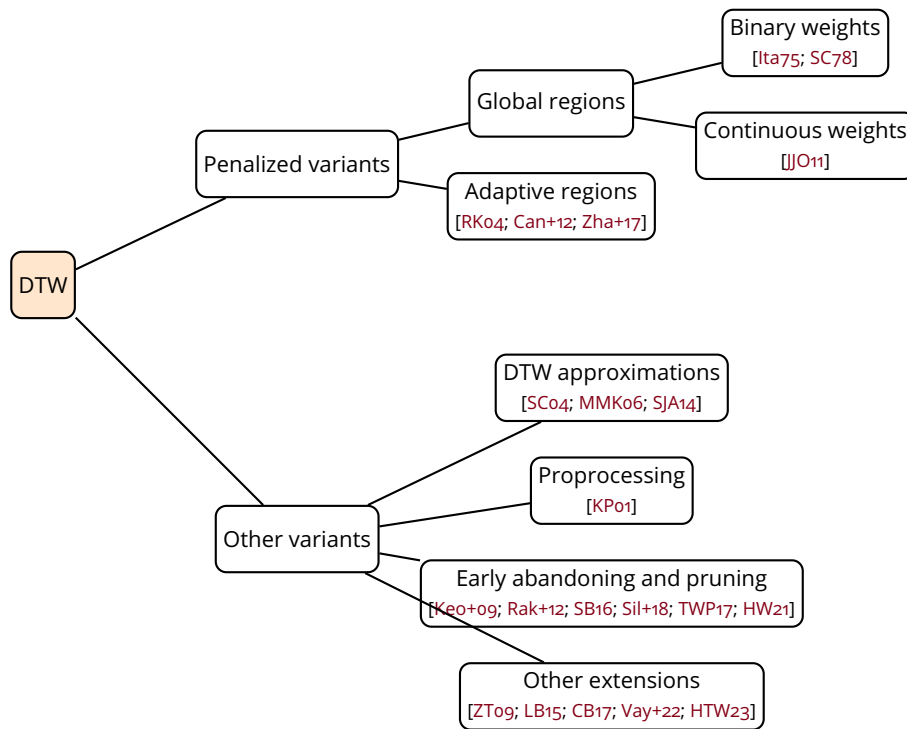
DTW

Penalized variants

Global regions

Binary weights
[Ita75; SC78]

Continuous weights
[JJO11]

Adaptive regions
[RK04; Can+12; Zha+17]

Other variants

DTW approximations
[SC04; MMK06; SJA14]

Proprocessing
[KP01]

Early abandoning and pruning
[Ke0+09; Rak+12; SB16; Sil+18; TWP17; HW21]

Other extensions
[ZT09; LB15; CB17; Vay+22; HTW23]